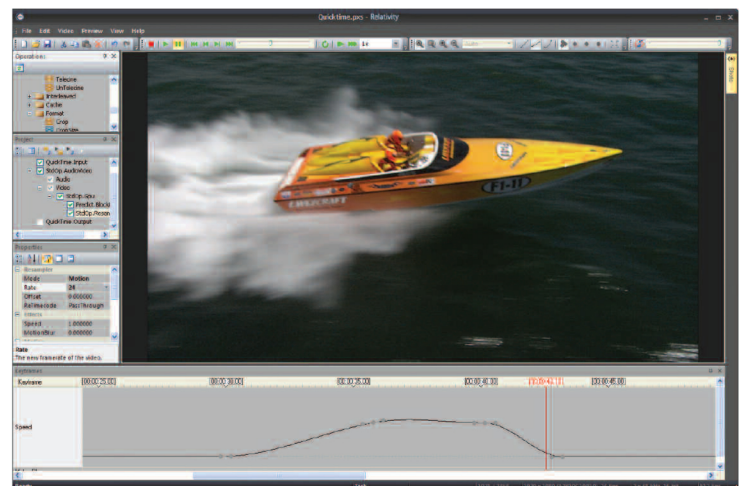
Quicktime.prs - Relativity

File Edit Video Preview View Help

Operations
Telecine
UnTelecine
Interleaved
Cache
Format
Crop

Project
QuickTime Input
StdOp AudioVideo
Audio
Video
StdOp Retime
Predict Block
StdOp Resample
QuickTime Output

Properties
Resampler
Mode Motion
Rate 24
Offset 0.000000
ReTimeMode PassThrough
Velocity
Speed 1.000000
MotionBlur 0.000000

Rate
The new framerate of the video.

Keyframes
Keyframe
Speed
[00:00:25:00] [00:00:30:00] [00:00:35:00] [00:00:40:00] [00:00:43:13] [00:00:45:00]

F1-11
CIGARETTE

Reset